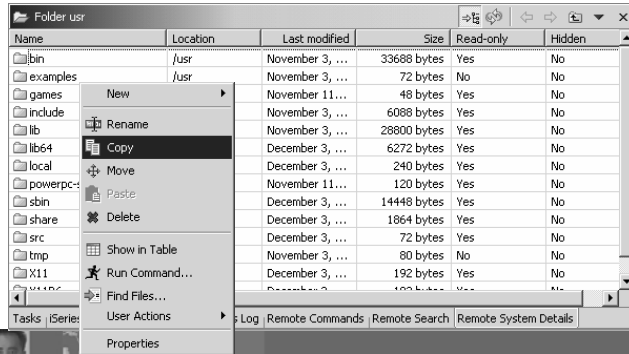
Folder usr

| Name | Location | Last modified | Size | Read-only | Hidden |
|---|---|---|---|---|---|
| bin | /usr | November 3, ... | 33688 bytes | Yes | No |
| examples | /usr | November 3, ... | 72 bytes | No | No |
| games | | November 11... | 48 bytes | Yes | No |
| include | | November 3, ... | 6088 bytes | Yes | No |
| lib | | November 3, ... | 28800 bytes | Yes | No |
| lib64 | | December 3, ... | 6272 bytes | Yes | No |
| local | | December 3, ... | 240 bytes | Yes | No |
| powerpc-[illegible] | | November 11... | 120 bytes | Yes | No |
| sbin | | December 3, ... | 14448 bytes | Yes | No |
| share | | December 3, ... | 1864 bytes | Yes | No |
| src | | December 3, ... | 72 bytes | Yes | No |
| tmp | | November 3, ... | 80 bytes | No | No |
| X11 | | December 3, ... | 192 bytes | Yes | No |
| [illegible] | | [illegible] | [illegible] | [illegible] | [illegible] |

New
Rename
Copy
Move
Paste
Delete
Show in Table
Run Command...
Find Files...
User Actions
Properties

Tasks | iSeries | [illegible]s Log | Remote Commands | Remote Search | Remote System Details